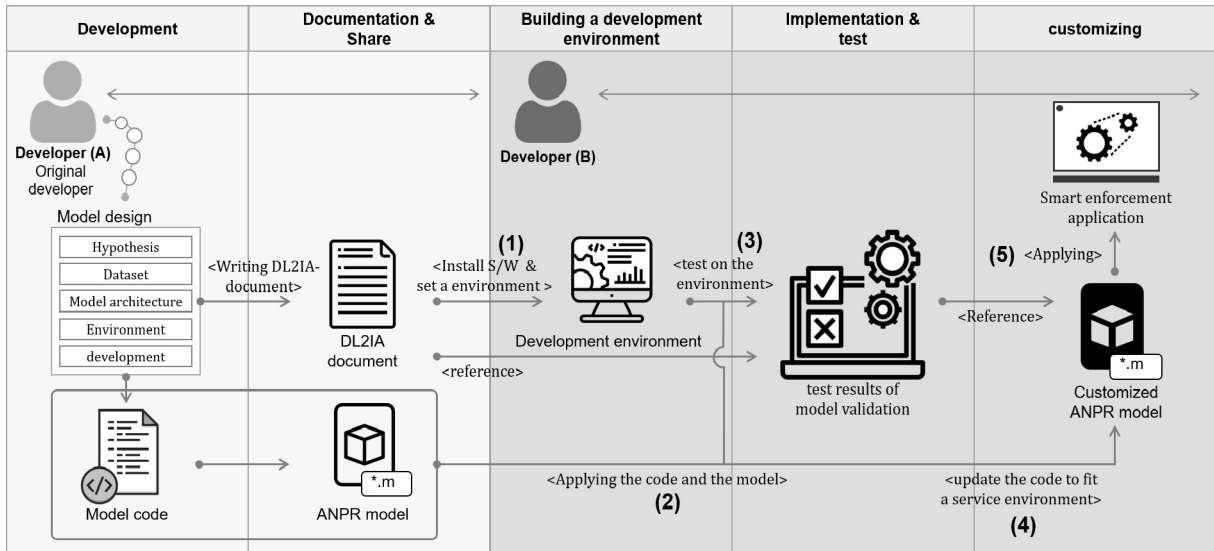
| Development | Documentation & Share | Building a development environment | Implementation & test | customizing |
|---|---|---|---|---|

Developer (A)
Original developer

Developer (B)

Smart enforcement application

Model design

Hypothesis

Dataset

Model architecture

Environment

development

<Writing DL2IA-document>

DL2IA document

(1)
<Install S/W & set a environment >

Development environment

(3)
<test on the environment>

test results of model validation

<Reference>

(5) <Applying>

*.m

Customized ANPR model

<reference>

Model code

ANPR model

*.m

<Applying the code and the model>
(2)

<update the code to fit a service environment>
(4)